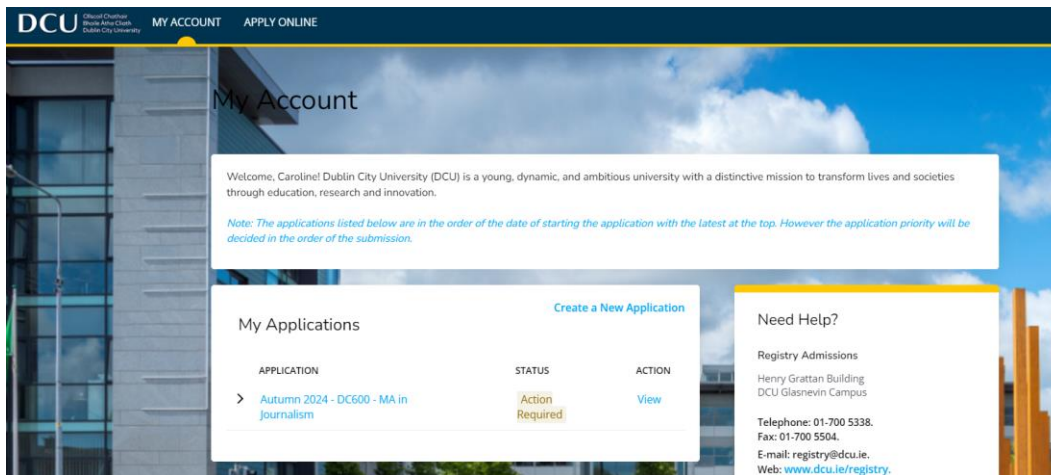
DCU Ollscoil Chathair Bhaile Átha Cliath Dublin City University

MY ACCOUNT APPLY ONLINE

My Account

Welcome, Caroline! Dublin City University (DCU) is a young, dynamic, and ambitious university with a distinctive mission to transform lives and societies through education, research and innovation.

Note: The applications listed below are in the order of the date of starting the application with the latest at the top. However the application priority will be decided in the order of the submission.

My Applications

Create a New Application

| APPLICATION | STATUS | ACTION |
|---|---|---|
| Autumn 2024 - DC600 - MA in Journalism | Action Required | View |

Need Help?

Registry Admissions

Henry Grattan Building
DCU Glasnevin Campus

Telephone: 01-700 5338.
Fax: 01-700 5504.
E-mail: registry@dcu.ie.
Web: www.dcu.ie/registry.